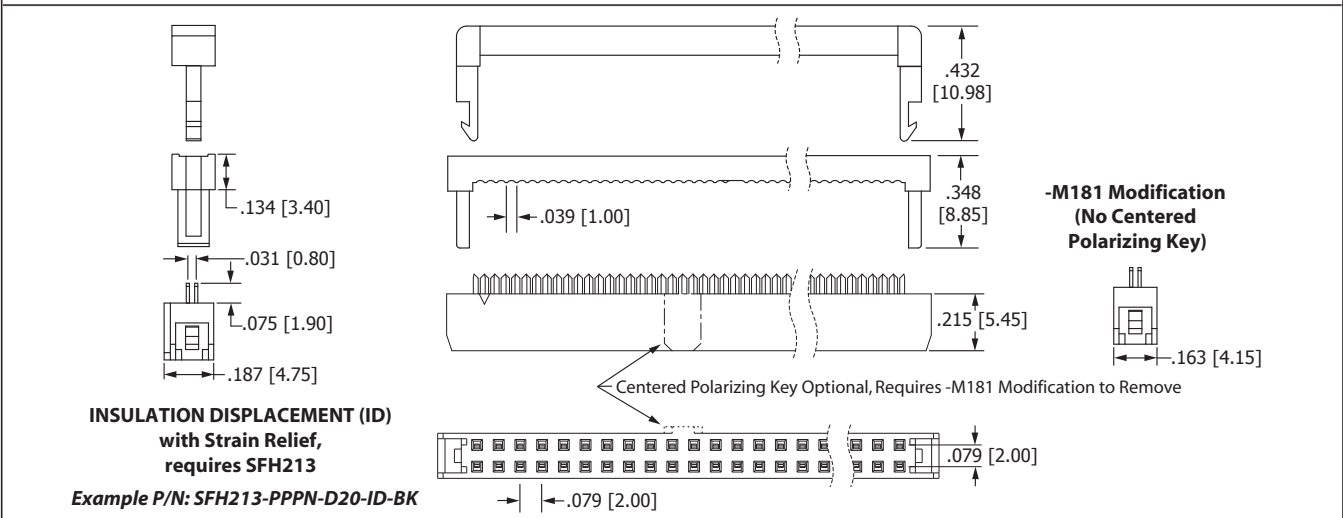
.432 [10.98]

.134 [3.40]

.348 [8.85]

.039 [1.00]

-M181 Modification (No Centered Polarizing Key)

.031 [0.80]

.075 [1.90]

.215 [5.45]

.187 [4.75]

.163 [4.15]

Centered Polarizing Key Optional, Requires -M181 Modification to Remove

INSULATION DISPLACEMENT (ID) with Strain Relief, requires SFH213

.079 [2.00]

Example P/N: SFH213-PPPN-D20-ID-BK

.079 [2.00]